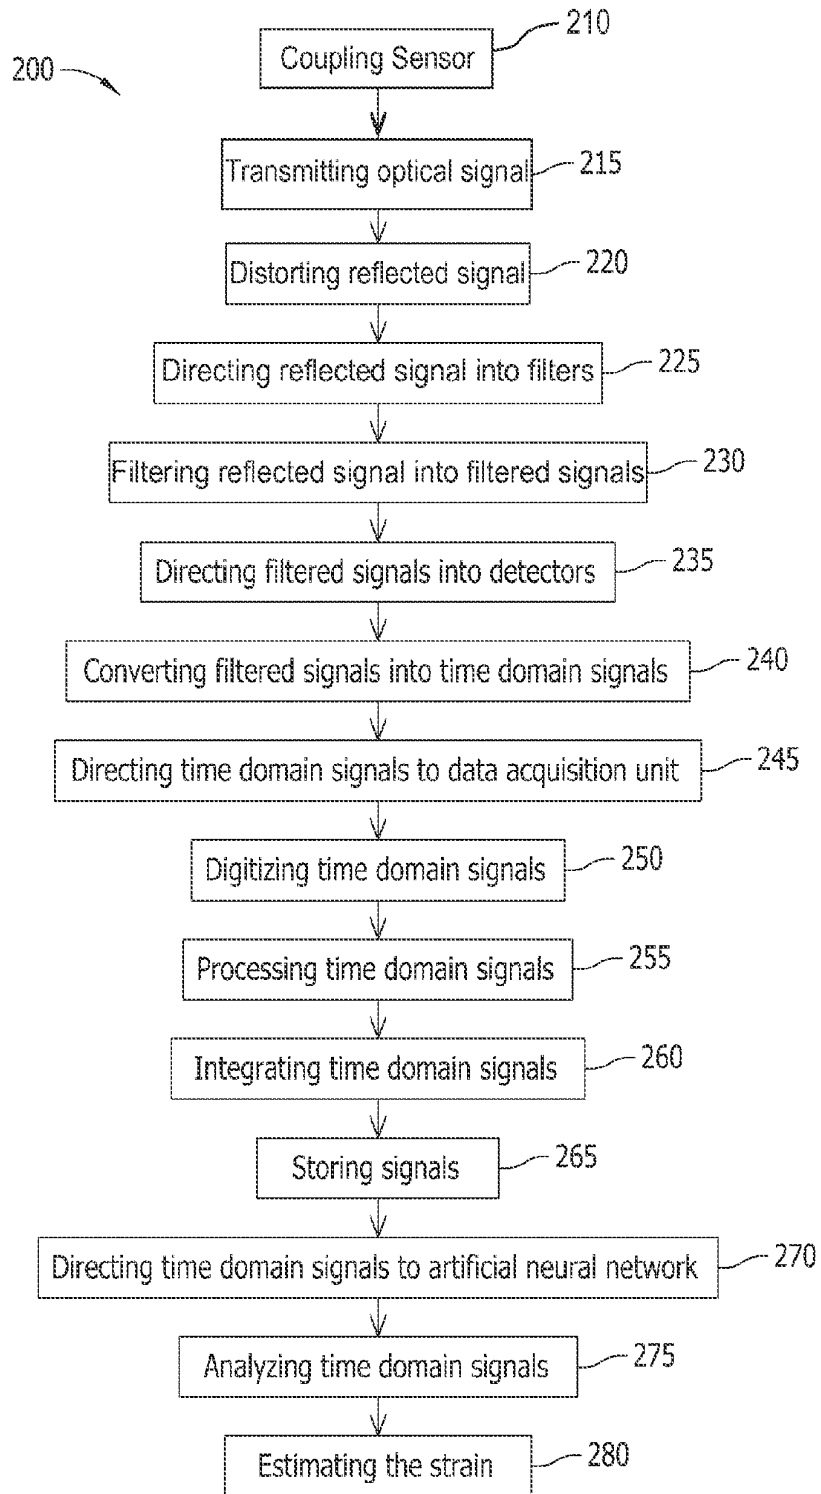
200

Coupling Sensor 210

Transmitting optical signal 215

Distorting reflected signal 220

Directing reflected signal into filters 225

Filtering reflected signal into filtered signals 230

Directing filtered signals into detectors 235

Converting filtered signals into time domain signals 240

Directing time domain signals to data acquisition unit 245

Digitizing time domain signals 250

Processing time domain signals 255

Integrating time domain signals 260

Storing signals 265

Directing time domain signals to artificial neural network 270

Analyzing time domain signals 275

Estimating the strain 280